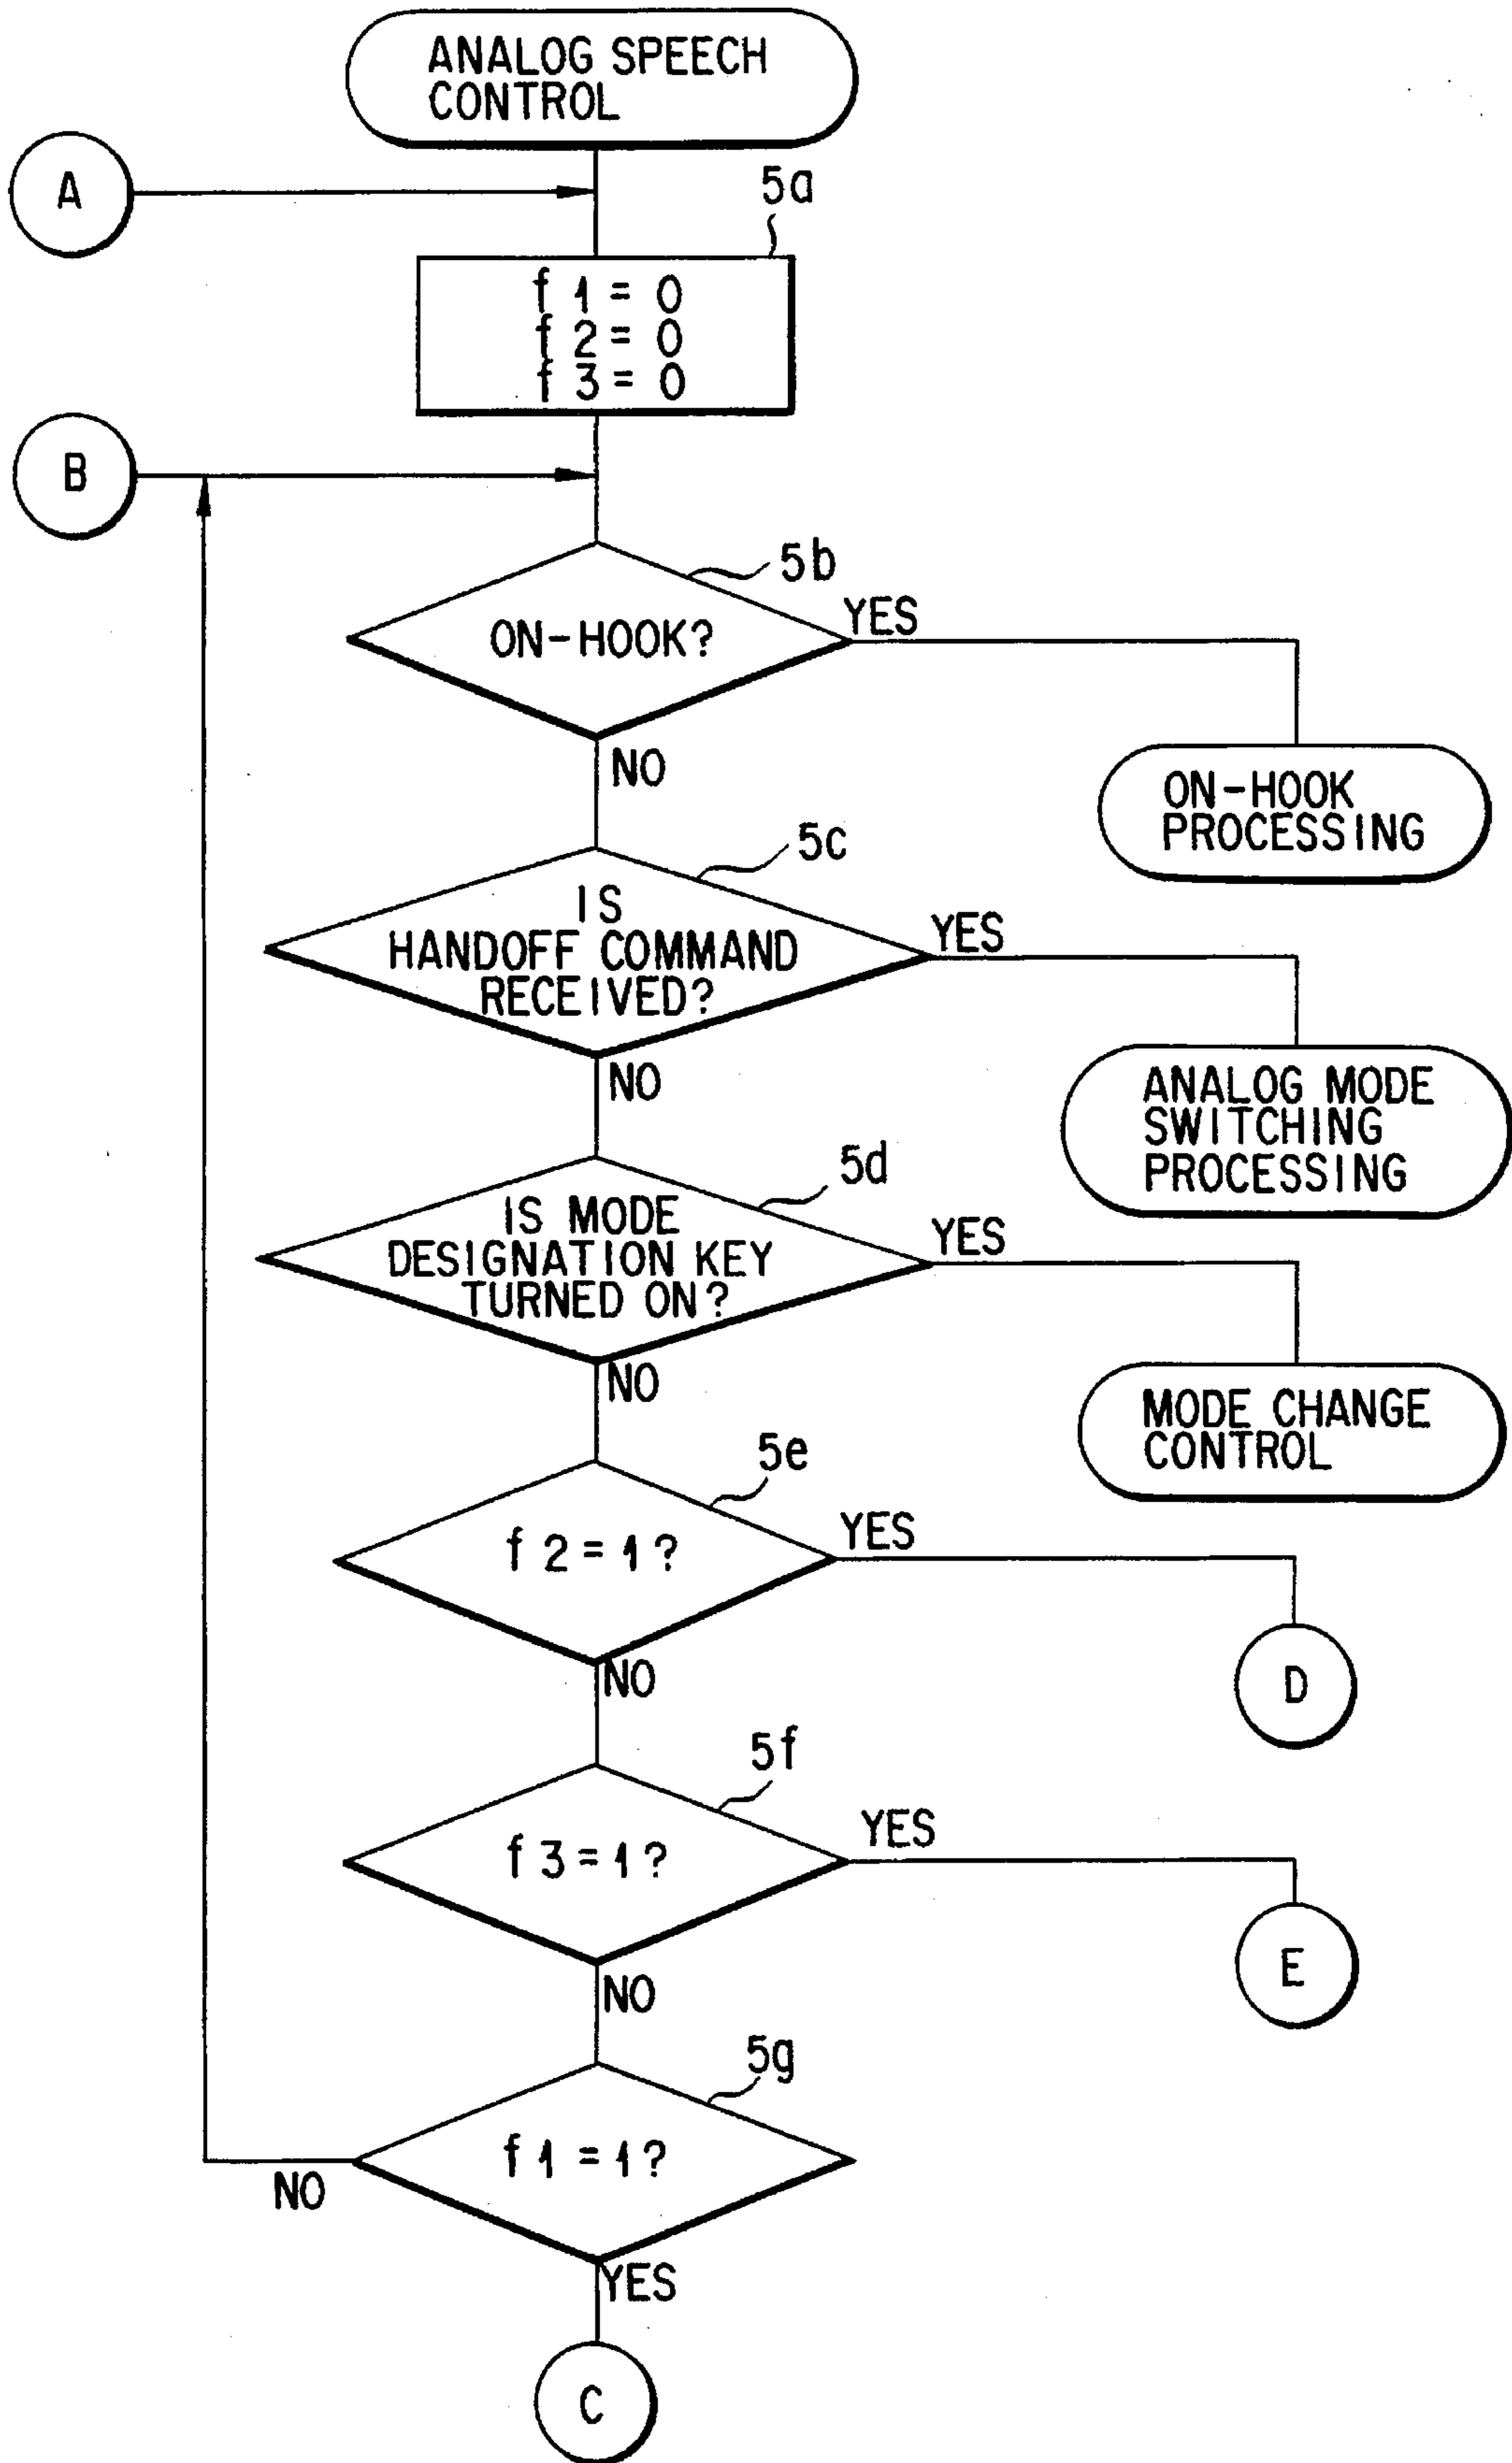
ANALOG SPEECH CONTROL

A

5a

$f1=0$
$f2=0$
$f3=0$

B

5b

ON-HOOK?

YES

ON-HOOK PROCESSING

NO

5c

IS HANDOFF COMMAND RECEIVED?

YES

ANALOG MODE SWITCHING PROCESSING

NO

5d

IS MODE DESIGNATION KEY TURNED ON?

YES

MODE CHANGE CONTROL

NO

5e

$f2=1$?

YES

D

NO

5f

$f3=1$?

YES

E

NO

5g

$f1=1$?

NO

YES

C